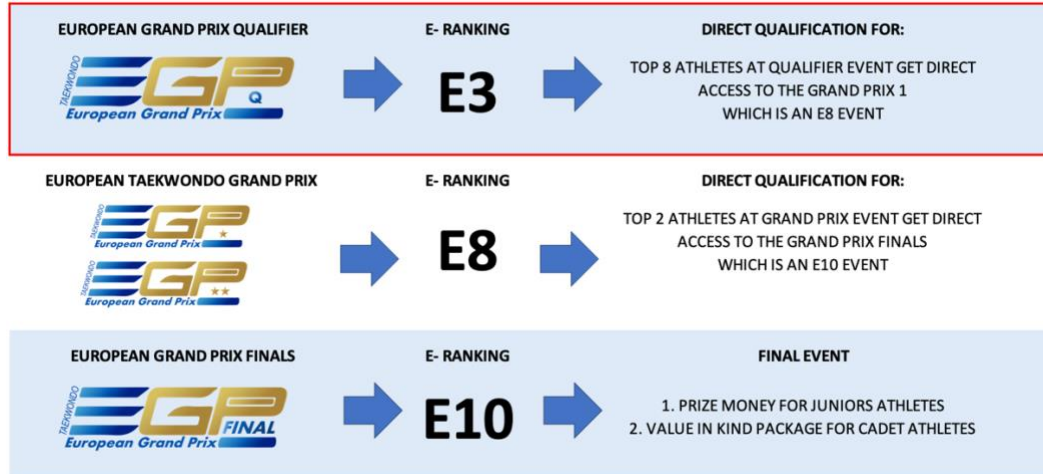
EUROPEAN GRAND PRIX QUALIFIER

TAEKWONDO EGP Q European Grand Prix

E- RANKING

E3

DIRECT QUALIFICATION FOR:

TOP 8 ATHLETES AT QUALIFIER EVENT GET DIRECT ACCESS TO THE GRAND PRIX 1 WHICH IS AN E8 EVENT

EUROPEAN TAEKWONDO GRAND PRIX

TAEKWONDO EGP European Grand Prix

TAEKWONDO EGP European Grand Prix

E- RANKING

E8

DIRECT QUALIFICATION FOR:

TOP 2 ATHLETES AT GRAND PRIX EVENT GET DIRECT ACCESS TO THE GRAND PRIX FINALS WHICH IS AN E10 EVENT

EUROPEAN GRAND PRIX FINALS

TAEKWONDO EGP FINAL European Grand Prix

E- RANKING

E10

FINAL EVENT

1. PRIZE MONEY FOR JUNIORS ATHLETES
2. VALUE IN KIND PACKAGE FOR CADET ATHLETES